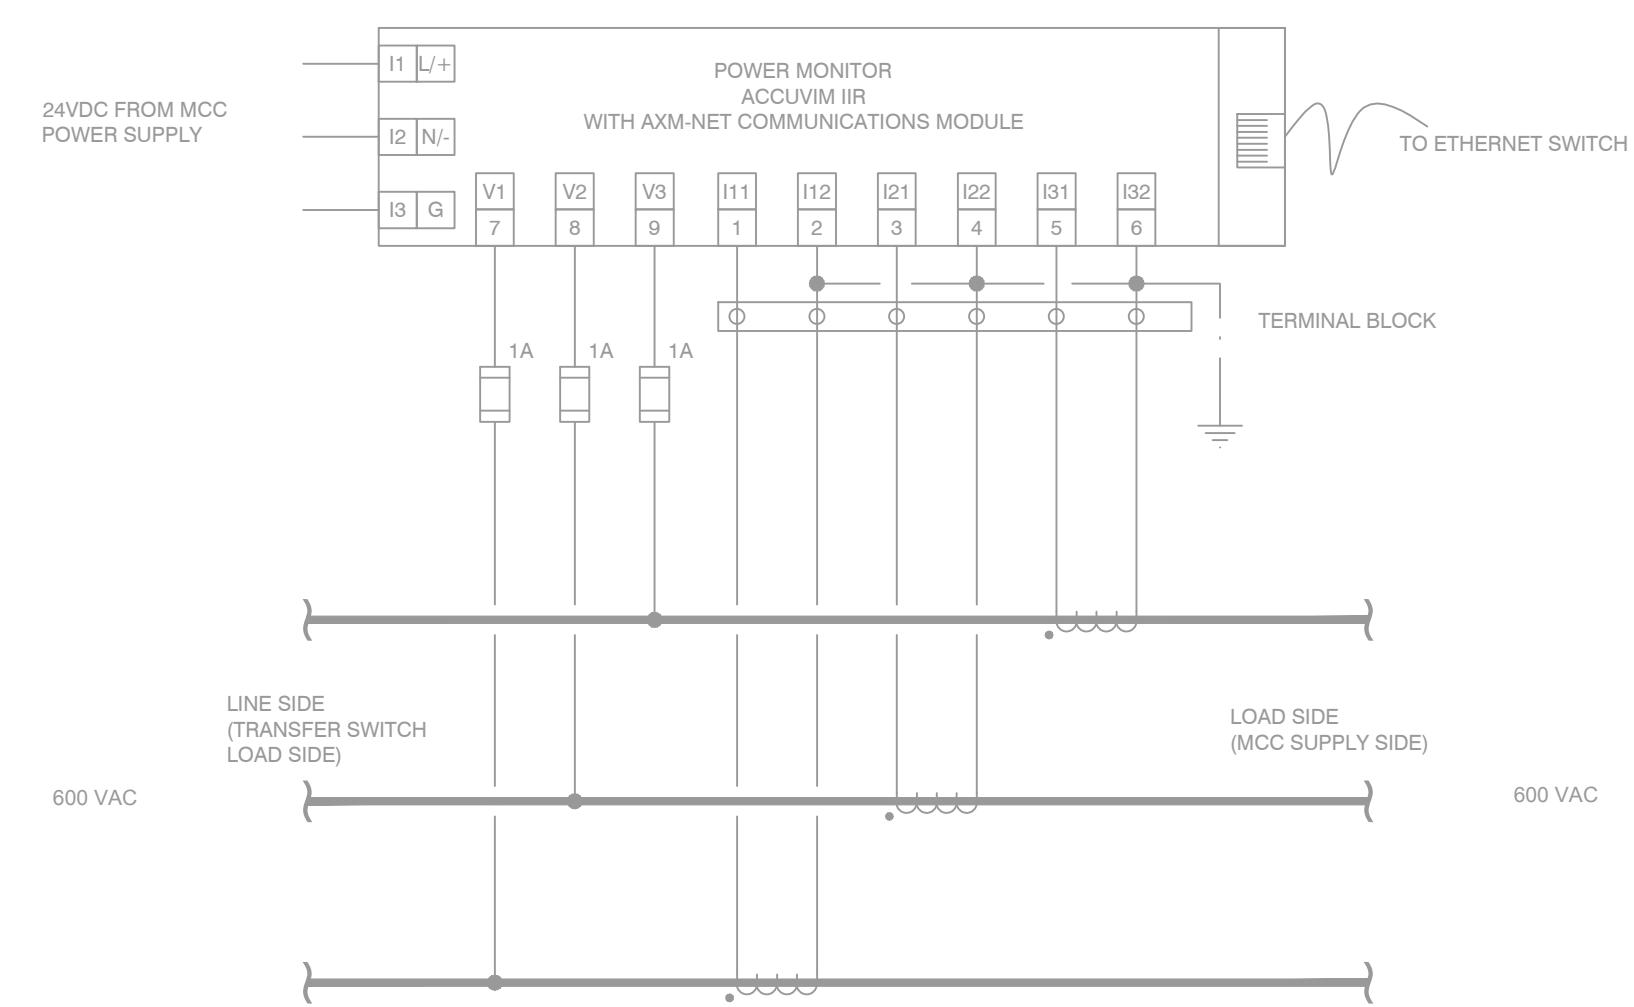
24VDC FROM MCC
POWER SUPPLY

I1 L/+

I2 N/-

I3 G

POWER MONITOR
ACCUVIM IIR
WITH AXM-NET COMMUNICATIONS MODULE

TO ETHERNET SWITCH

V1 7

V2 8

V3 9

I11 1

I12 2

I21 3

I22 4

I31 5

I32 6

TERMINAL BLOCK

1A

1A

1A

LINE SIDE
(TRANSFER SWITCH
LOAD SIDE)

LOAD SIDE
(MCC SUPPLY SIDE)

600 VAC

600 VAC